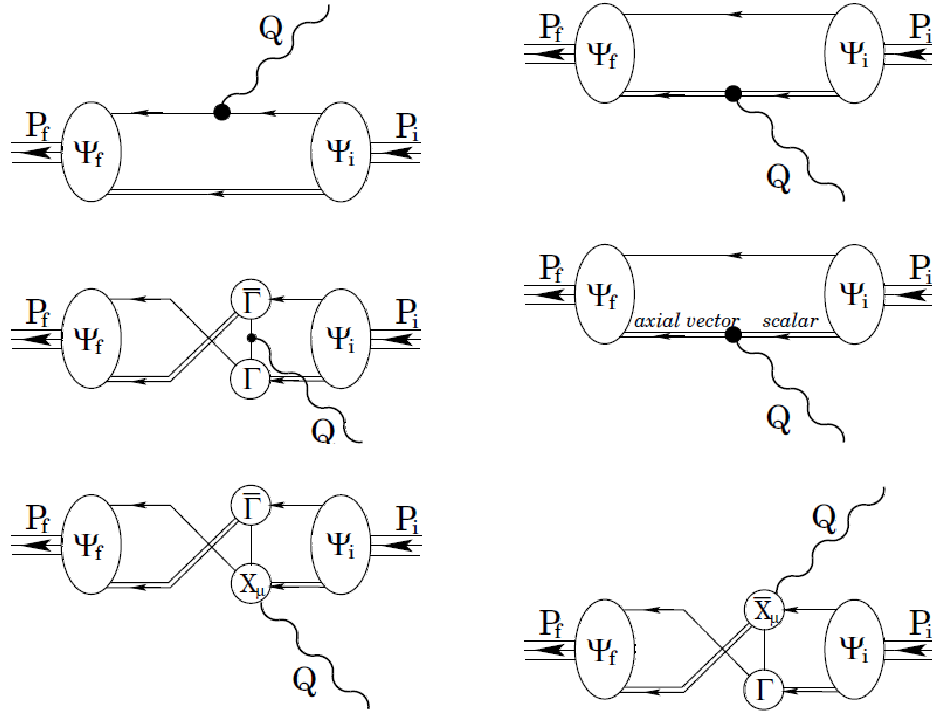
Q
$P_f$ $\Psi_f$ $\Psi_i$ $P_i$

$P_f$ $\Psi_f$ $\Psi_i$ $P_i$
Q

$P_f$ $\Psi_f$ $\bar{\Gamma}$ $\Gamma$ $\Psi_i$ $P_i$
Q

$P_f$ $\Psi_f$ axial vector scalar $\Psi_i$ $P_i$
Q

$P_f$ $\Psi_f$ $\bar{\Gamma}$ $X_\mu$ $\Psi_i$ $P_i$
Q

Q
$P_f$ $\Psi_f$ $\bar{X}_\mu$ $\Gamma$ $\Psi_i$ $P_i$